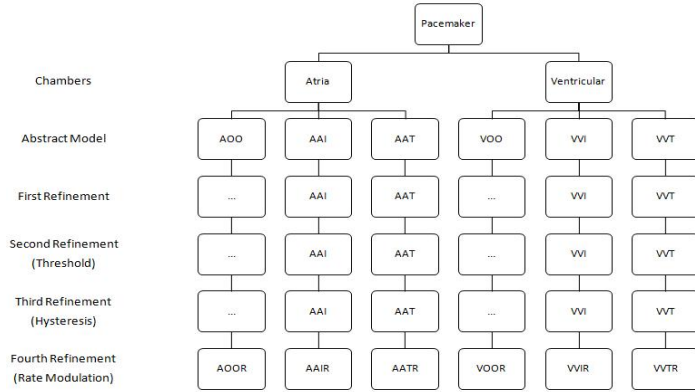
Pacemaker

Chambers

Atria

Ventricular

Abstract Model

AOO

AAI

AAT

VOO

VVI

VVT

First Refinement

...

AAI

AAT

...

VVI

VVT

Second Refinement (Threshold)

...

AAI

AAT

...

VVI

VVT

Third Refinement (Hysteresis)

...

AAI

AAT

...

VVI

VVT

Fourth Refinement (Rate Modulation)

AOOR

AAIR

AATR

VOOR

VVIR

VVTR